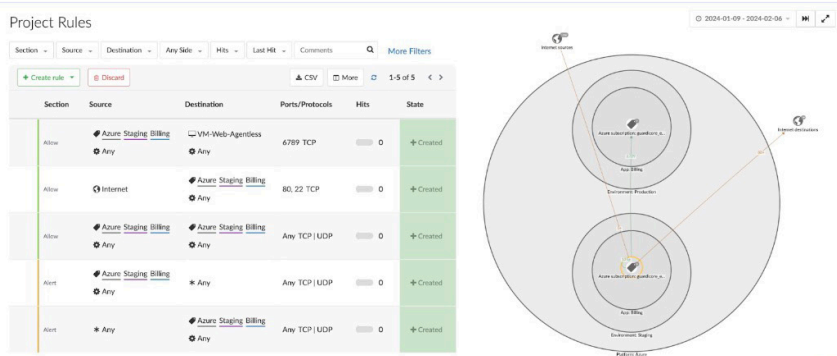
Project Rules

2024-01-09 - 2024-02-06

Section | Source | Destination | Any Side | Hits | Last Hit | Comments | More Filters

+ Create rule | Discard

CSV | More | 1-5 of 5

| | Section | Source | Destination | Ports/Protocols | Hits | State |
|---|---|---|---|---|---|---|
| | Allow | Azure Staging Billing Any | VM-Web-Agentless Any | 6789 TCP | 0 | + Created |
| | Allow | Internet | Azure Staging Billing Any | 80, 22 TCP | 0 | + Created |
| | Allow | Azure Staging Billing Any | Azure Staging Billing Any | Any TCP \| UDP | 0 | + Created |
| | Alert | Azure Staging Billing Any | * Any | Any TCP \| UDP | 0 | + Created |
| | Alert | * Any | Azure Staging Billing Any | Any TCP \| UDP | 0 | + Created |

Internet sources

Internet destinations

Azure subscription: guardicore_o...

App: Billing

Environment: Production

Azure subscription: guardicore_o...

App: Billing

Environment: Staging

Platform: Azure